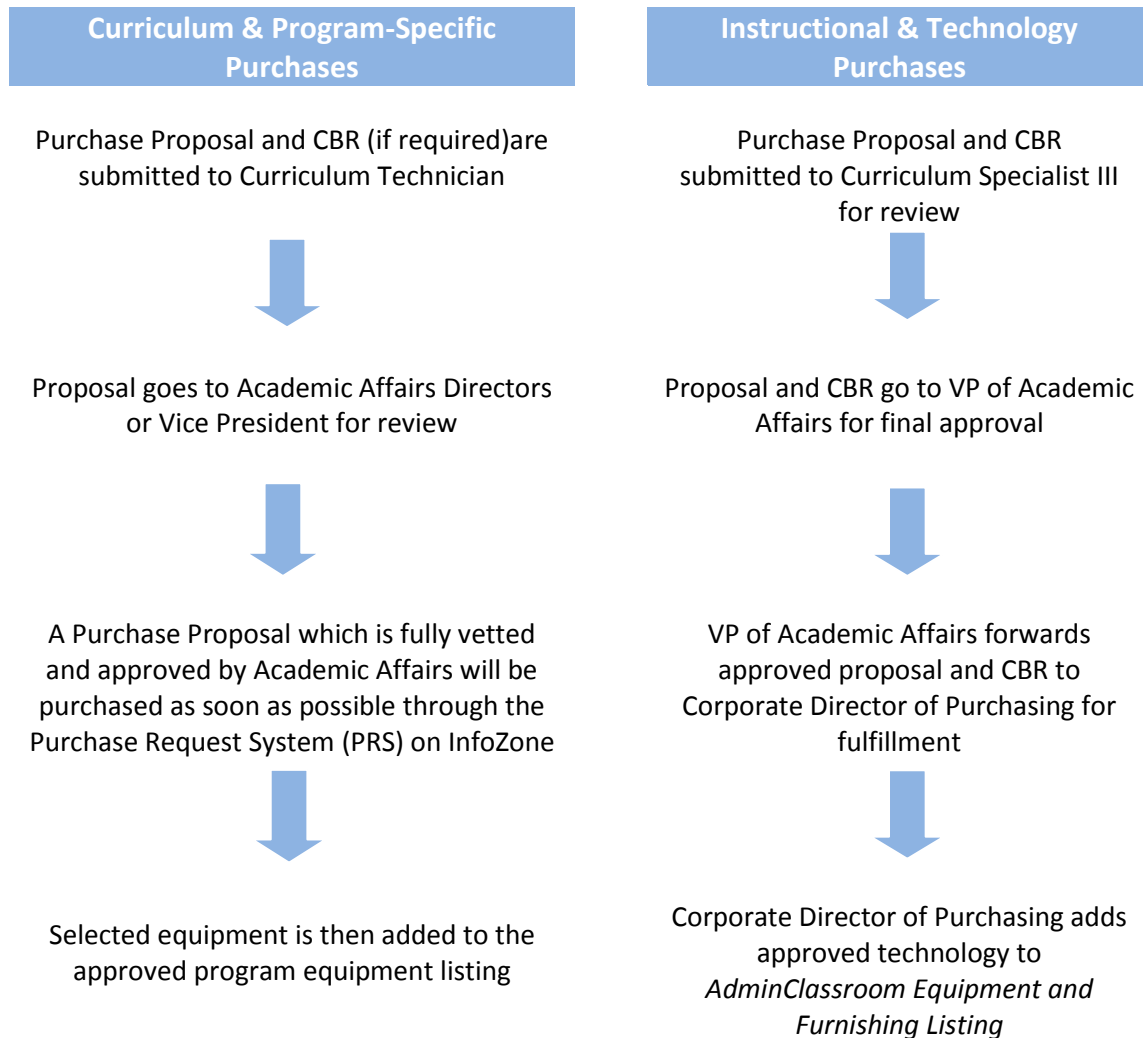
Curriculum & Program-Specific Purchases

Purchase Proposal and CBR (if required)are submitted to Curriculum Technician

Proposal goes to Academic Affairs Directors or Vice President for review

A Purchase Proposal which is fully vetted and approved by Academic Affairs will be purchased as soon as possible through the Purchase Request System (PRS) on InfoZone

Selected equipment is then added to the approved program equipment listing

Instructional & Technology Purchases

Purchase Proposal and CBR submitted to Curriculum Specialist III for review

Proposal and CBR go to VP of Academic Affairs for final approval

VP of Academic Affairs forwards approved proposal and CBR to Corporate Director of Purchasing for fulfillment

Corporate Director of Purchasing adds approved technology to *AdminClassroom Equipment and Furnishing Listing*